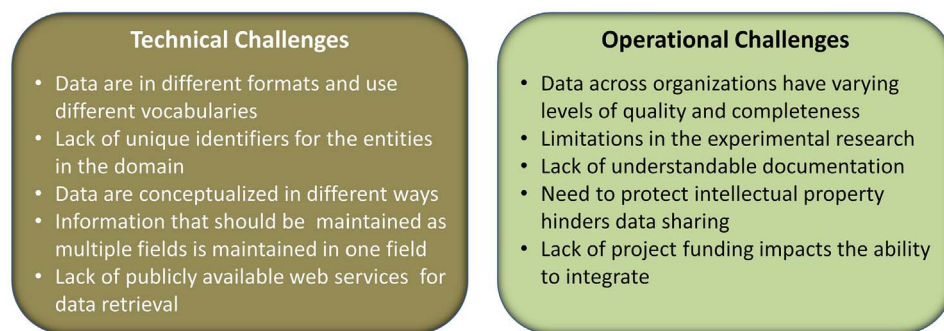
**Technical Challenges**

- Data are in different formats and use different vocabularies
- Lack of unique identifiers for the entities in the domain
- Data are conceptualized in different ways
- Information that should be maintained as multiple fields is maintained in one field
- Lack of publicly available web services for data retrieval

**Operational Challenges**

- Data across organizations have varying levels of quality and completeness
- Limitations in the experimental research
- Lack of understandable documentation
- Need to protect intellectual property hinders data sharing
- Lack of project funding impacts the ability to integrate